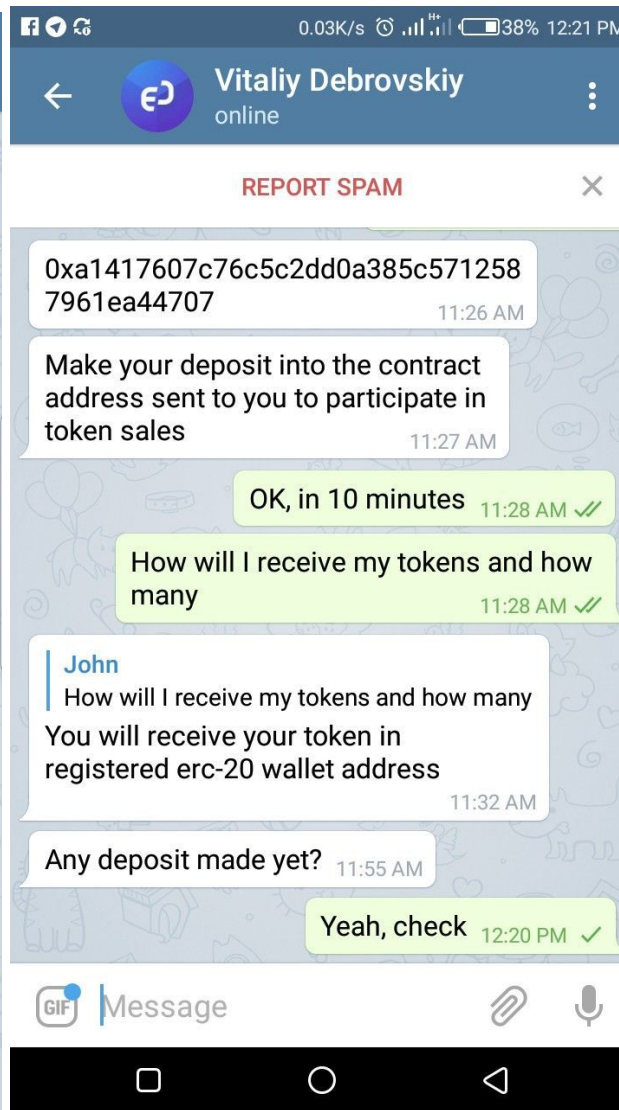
0.03K/s 38% 12:21 PM

Vitaliy Debrovskiy
online

REPORT SPAM

0xa1417607c76c5c2dd0a385c5712587961ea44707 11:26 AM

Make your deposit into the contract address sent to you to participate in token sales 11:27 AM

OK, in 10 minutes 11:28 AM

How will I receive my tokens and how many 11:28 AM

John
How will I receive my tokens and how many
You will receive your token in registered erc-20 wallet address 11:32 AM

Any deposit made yet? 11:55 AM

Yeah, check 12:20 PM

GIF Message